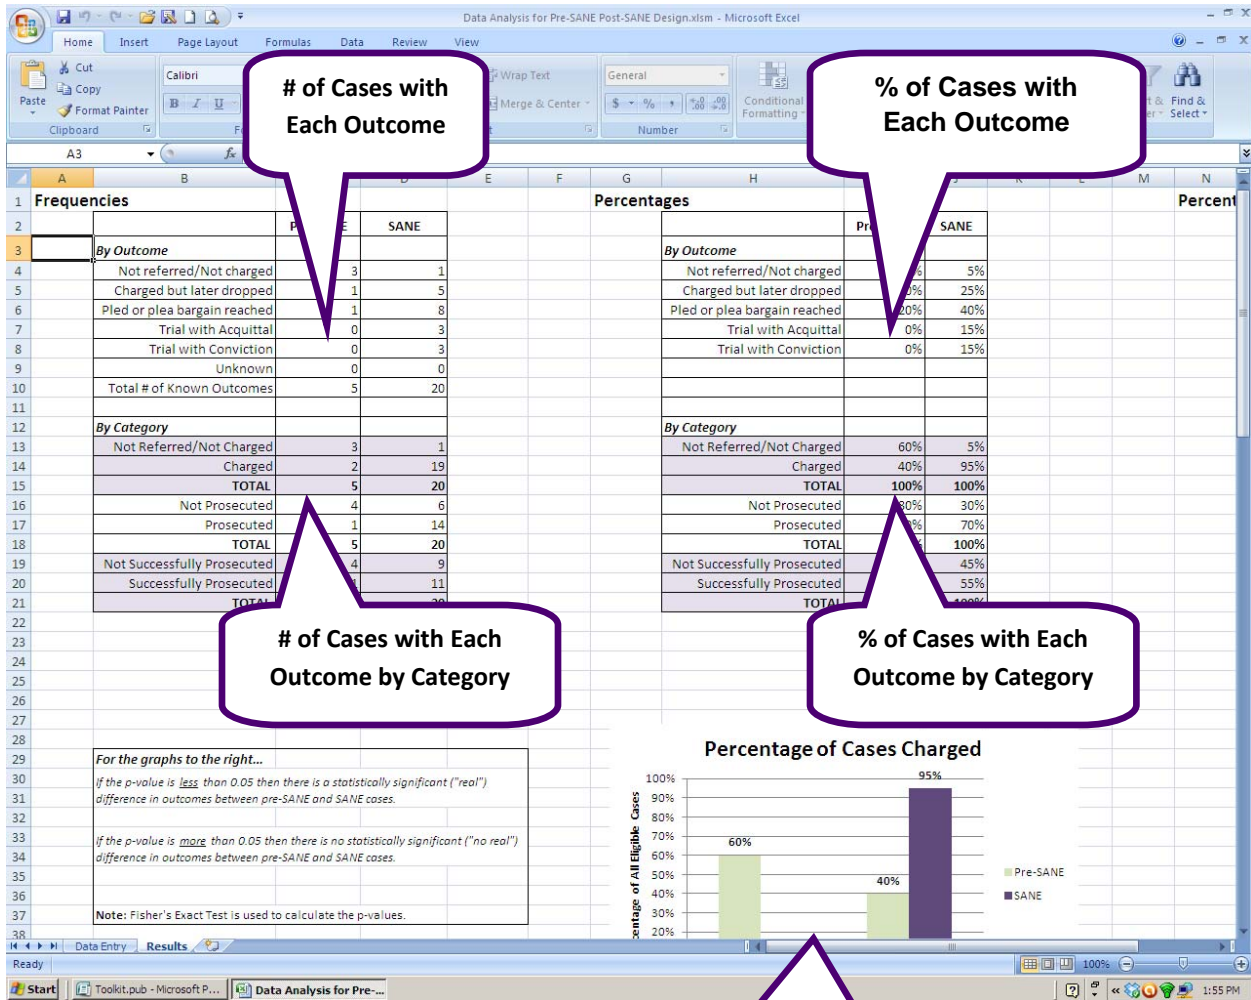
Data Analysis for Pre-SANE Post-SANE Design.xlsm - Microsoft Excel

Home Insert Page Layout Formulas Data Review View

Cut
Copy
Paste
Format Painter
Clipboard
Calibri
Wrap Text
Merge & Center
General
Number
Conditional Formatting
Find & Select

A3

# of Cases with Each Outcome

% of Cases with Each Outcome

A B D E F G H M N

1 Frequencies
Percentages
Percent

| | P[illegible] | SANE |
|---|---|---|
| By Outcome | | |
| Not referred/Not charged | 3 | 1 |
| Charged but later dropped | 1 | 5 |
| Pled or plea bargain reached | 1 | 8 |
| Trial with Acquittal | 0 | 3 |
| Trial with Conviction | 0 | 3 |
| Unknown | 0 | 0 |
| Total # of Known Outcomes | 5 | 20 |
| | | |
| By Category | | |
| Not Referred/Not Charged | 3 | 1 |
| Charged | 2 | 19 |
| TOTAL | 5 | 20 |
| Not Prosecuted | 4 | 6 |
| Prosecuted | 1 | 14 |
| TOTAL | 5 | 20 |
| Not Successfully Prosecuted | 4 | 9 |
| Successfully Prosecuted | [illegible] | 11 |
| TOTA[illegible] | | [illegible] |

| | Pr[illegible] | SANE |
|---|---|---|
| By Outcome | | |
| Not referred/Not charged | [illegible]% | 5% |
| Charged but later dropped | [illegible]0% | 25% |
| Pled or plea bargain reached | 20% | 40% |
| Trial with Acquittal | 0% | 15% |
| Trial with Conviction | 0% | 15% |
| | | |
| | | |
| | | |
| By Category | | |
| Not Referred/Not Charged | 60% | 5% |
| Charged | 40% | 95% |
| TOTAL | 100% | 100% |
| Not Prosecuted | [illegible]0% | 30% |
| Prosecuted | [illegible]% | 70% |
| TOTAL | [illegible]% | 100% |
| Not Successfully Prosecuted | | 45% |
| Successfully Prosecuted | | 55% |
| TOTA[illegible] | | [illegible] |

# of Cases with Each Outcome by Category

% of Cases with Each Outcome by Category

For the graphs to the right...
If the p-value is less than 0.05 then there is a statistically significant ("real") difference in outcomes between pre-SANE and SANE cases.

If the p-value is more than 0.05 then there is no statistically significant ("no real") difference in outcomes between pre-SANE and SANE cases.

Note: Fisher's Exact Test is used to calculate the p-values.

Percentage of Cases Charged
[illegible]entage of All Eligible Cases
100% 90% 80% 70% 60% 50% 40% 30% 20%
60% 40% 95%
Pre-SANE
SANE

Data Entry Results
Ready
100%
Start Toolkit.pub - Microsoft P... Data Analysis for Pre-...
1:55 PM